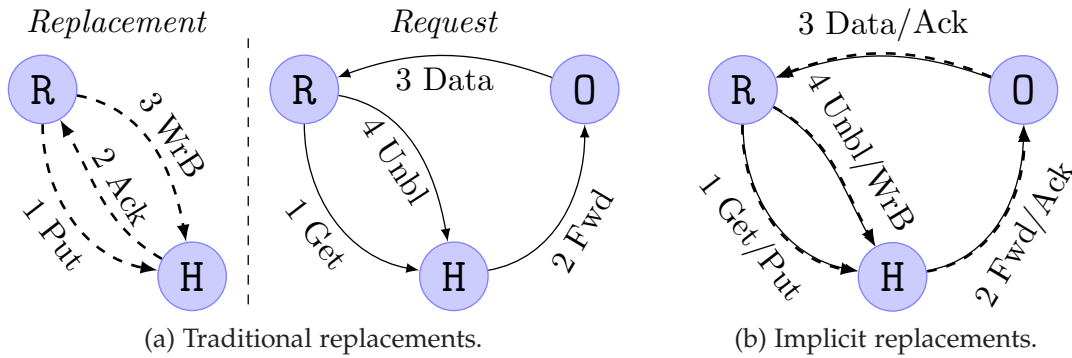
*Replacement*

R

3 WrB

2 Ack

1 Put

H

*Request*

R

3 Data

O

4 Unbl

1 Get

2 Fwd

H

(a) Traditional replacements.

3 Data/Ack

R

O

4 Unbl/WrB

1 Get/Put

2 Fwd/Ack

H

(b) Implicit replacements.